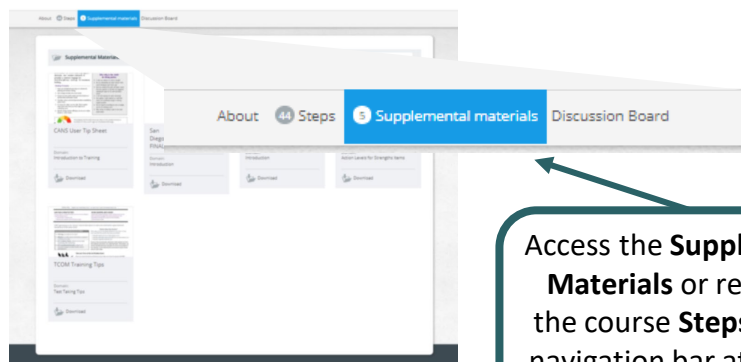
About 44 Steps 5 Supplemental materials Discussion Board

Supplemental Materials

CANS User Tip Sheet

Introduction to Training

Download

San Diego FINAL

Introduction

Download

Introduction

Download

Action Levels for Strengths Items

Download

TCOM Training Tips

Test Taking Tips

Download

About 44 Steps 5 Supplemental materials Discussion Board

Access the Suppl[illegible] Materials or re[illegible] the course Steps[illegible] navigation bar a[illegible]